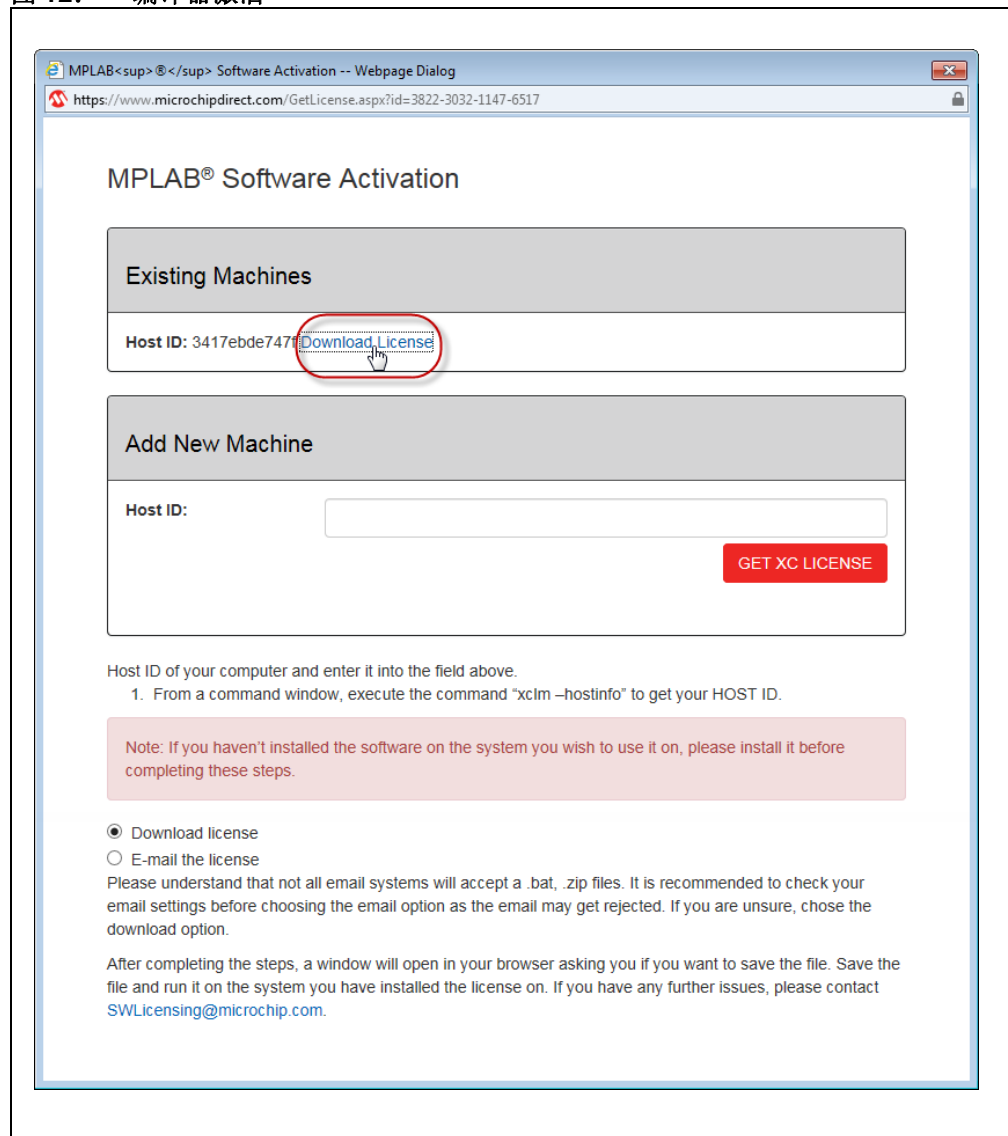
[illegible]

MPLAB<sup>®</sup> Software Activation -- Webpage Dialog

https://www.microchipdirect.com/GetLicense.aspx?id=3822-3032-1147-6517

MPLAB® Software Activation

Existing Machines

Host ID: 3417ebde747f Download License

Add New Machine

Host ID:

GET XC LICENSE

Host ID of your computer and enter it into the field above.

1. From a command window, execute the command “xclm –hostinfo” to get your HOST ID.

Note: If you haven’t installed the software on the system you wish to use it on, please install it before completing these steps.

Download license

E-mail the license

Please understand that not all email systems will accept a .bat, .zip files. It is recommended to check your email settings before choosing the email option as the email may get rejected. If you are unsure, chose the download option.

After completing the steps, a window will open in your browser asking you if you want to save the file. Save the file and run it on the system you have installed the license on. If you have any further issues, please contact SWLicensing@microchip.com.